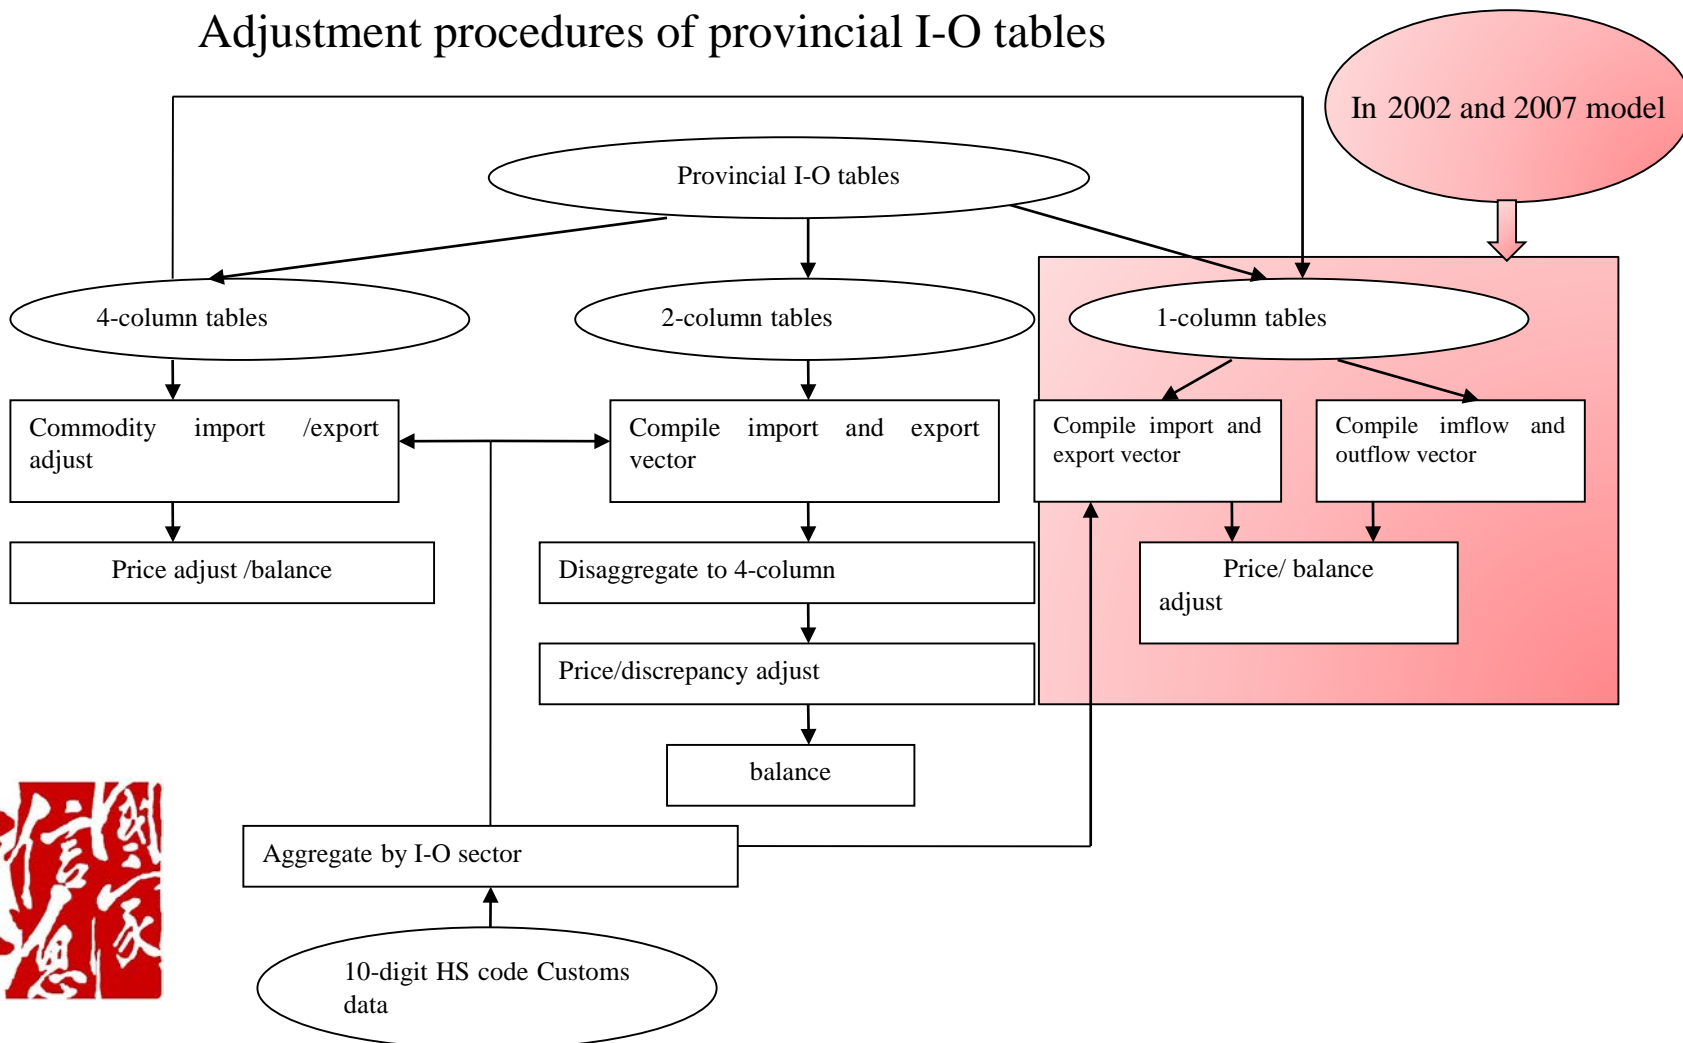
Adjustment procedures of provincial I-O tables

In 2002 and 2007 model

Provincial I-O tables

4-column tables

2-column tables

1-column tables

Commodity import /export adjust

Compile import and export vector

Compile import and export vector

Compile imflow and outflow vector

Price adjust /balance

Disaggregate to 4-column

Price/ balance adjust

Price/discrepancy adjust

balance

Aggregate by I-O sector

10-digit HS code Customs data

国家信息